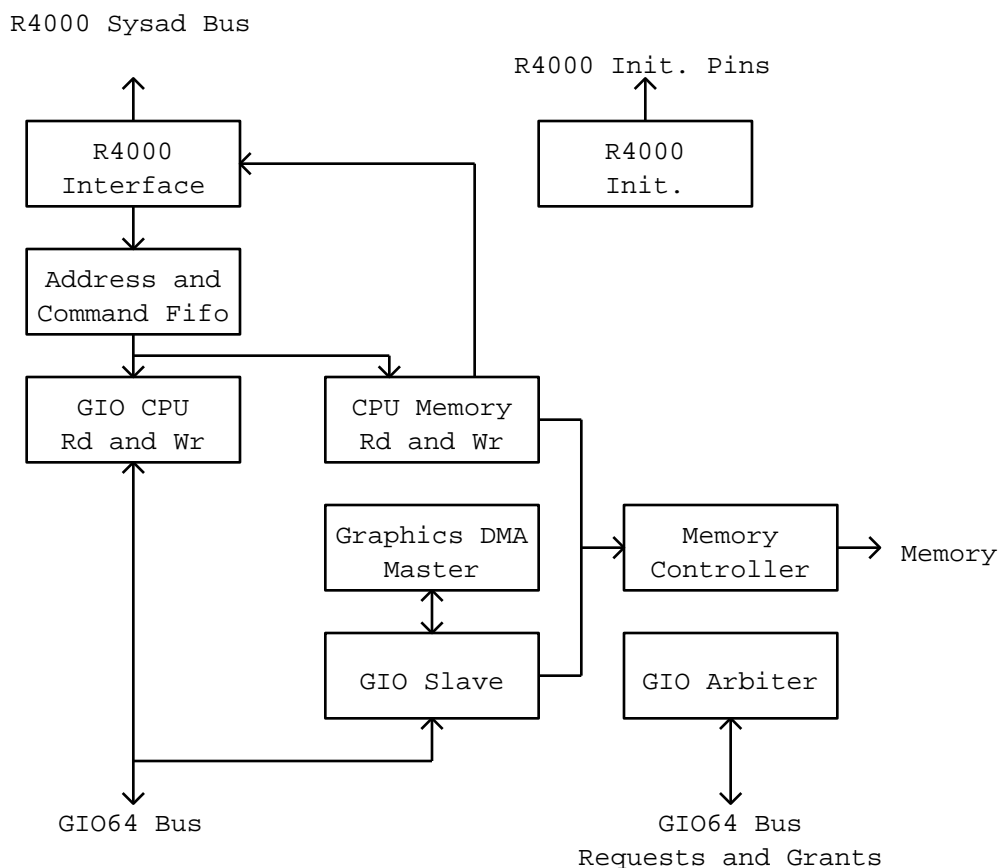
R4000 Sysad Bus

R4000 Init. Pins

R4000 Interface

R4000 Init.

Address and Command Fifo

GIO CPU Rd and Wr

CPU Memory Rd and Wr

Graphics DMA Master

Memory Controller

Memory

GIO Slave

GIO Arbiter

GIO64 Bus

GIO64 Bus Requests and Grants